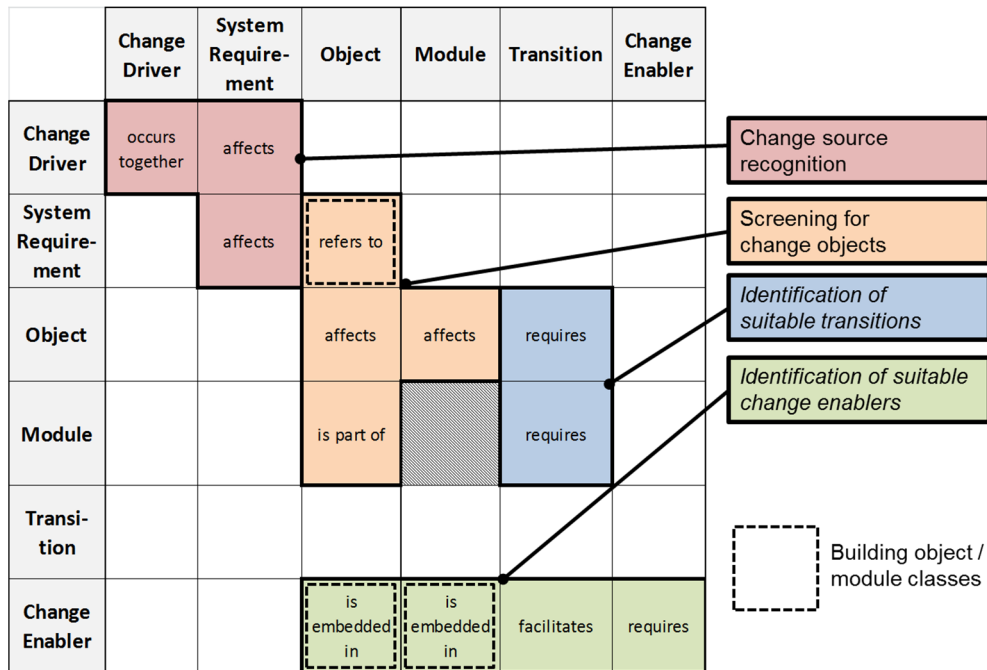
| | Change Driver | System Requirement | Object | Module | Transition | Change Enabler |
|---|---|---|---|---|---|---|
| Change Driver | occurs together | affects | | | | |
| System Requirement | | affects | refers to | | | |
| Object | | | affects | affects | requires | |
| Module | | | is part of | | requires | |
| Transition | | | | | | |
| Change Enabler | | | is embedded in | is embedded in | facilitates | requires |

Change source recognition

Screening for change objects

Identification of suitable transitions

Identification of suitable change enablers

Building object / module classes